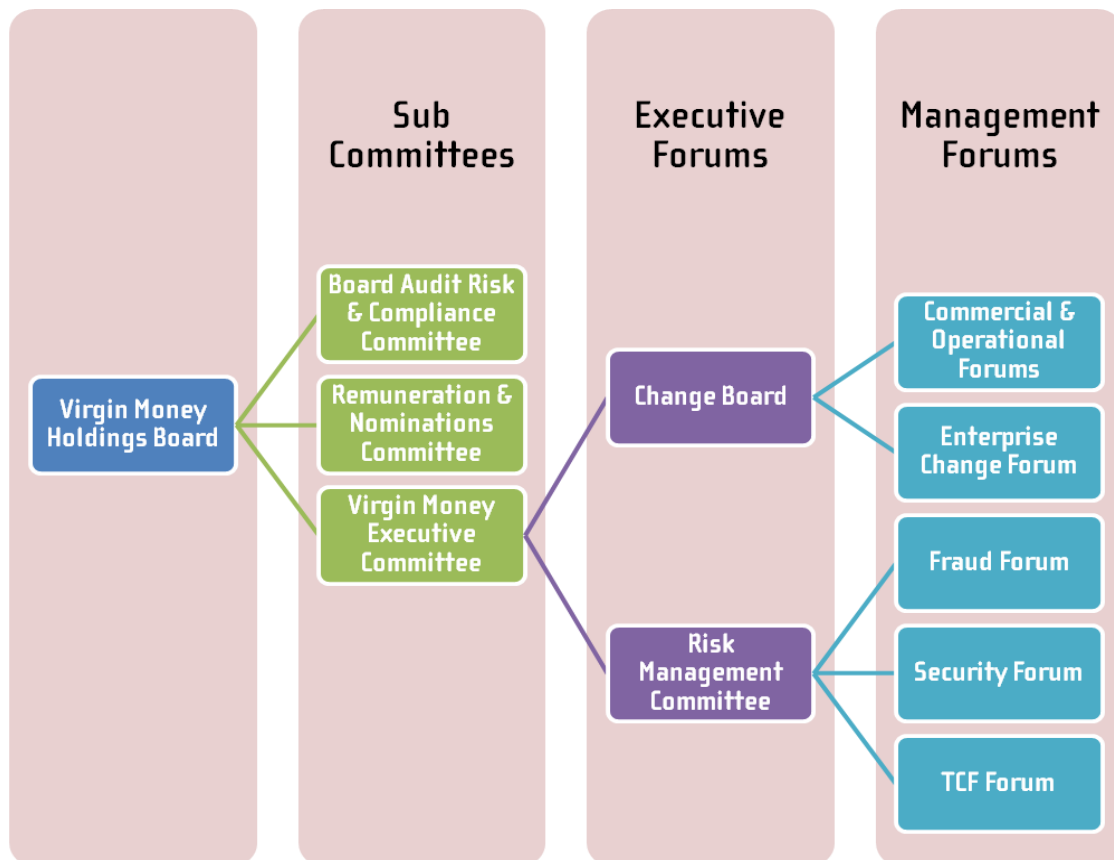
Sub Committees

Executive Forums

Management Forums

Virgin Money Holdings Board

Board Audit Risk & Compliance Committee

Remuneration & Nominations Committee

Virgin Money Executive Committee

Change Board

Risk Management Committee

Commercial & Operational Forums

Enterprise Change Forum

Fraud Forum

Security Forum

TCF Forum